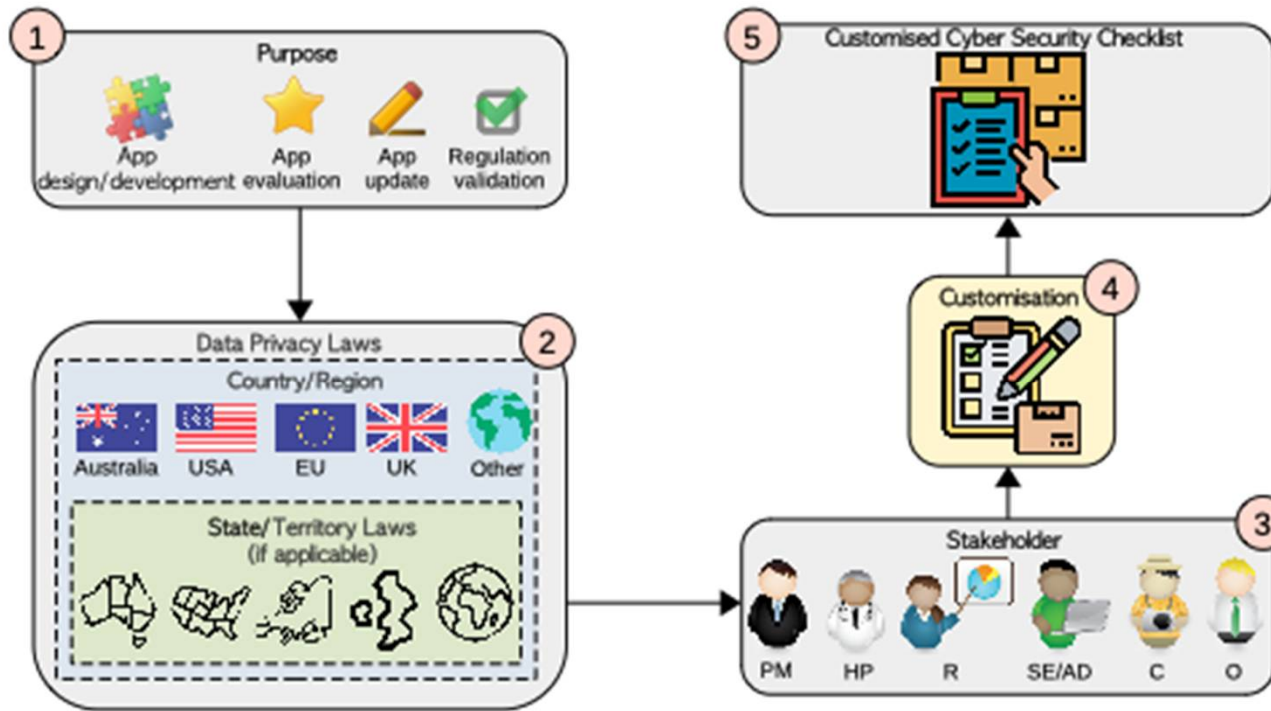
1
Purpose
App design/development
App evaluation
App update
Regulation validation

2
Data Privacy Laws
Country/Region
Australia
USA
EU
UK
Other
State/Territory Laws
(if applicable)

3
Stakeholder
PM
HP
R
SE/AD
C
O

4
Customisation

5
Customised Cyber Security Checklist